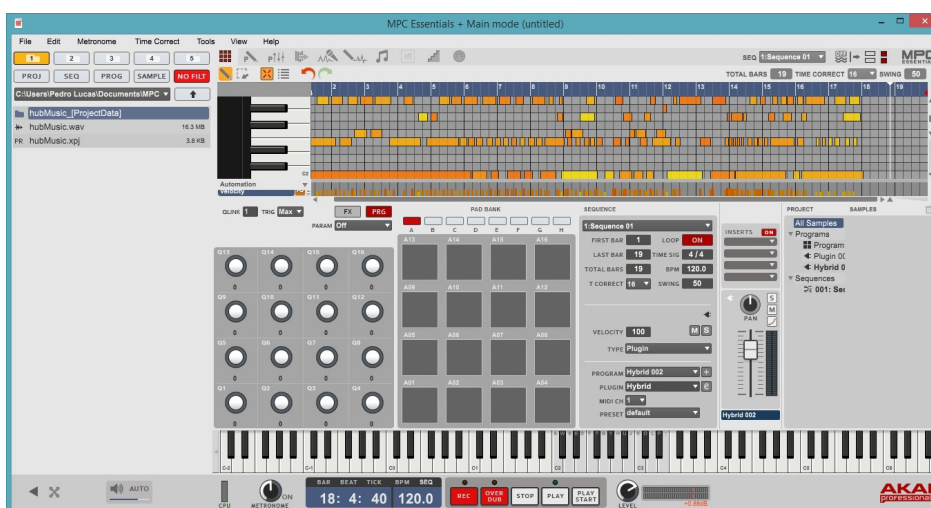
MPC Essentials + Main mode (untitled)

File Edit Metronome Time Correct Tools View Help

1 2 3 4 5

PROJ SEQ PROG SAMPLE NO FILT

C:\Users\Pedro Lucas\Documents\MPC

hubMusic_[ProjectData]
hubMusic.wav 16.3 MB
PR hubMusic.xpj 3.8 KB

SEQ 1:Sequence 01

TOTAL BARS 19 TIME CORRECT 16 SWING 50

2 3 4 5 6 7 8 9 10 11 12 13 14 15 16 17 18 19

C2

Automation
Velocity

QLINK 1 TRIG Max

FX PRG

PARAM Off

PAD BANK

A B C D E F G H

Q13 Q14 Q15 Q16
0 0 0 0
Q9 Q10 Q11 Q12
0 0 0 0
Q5 Q6 Q7 Q8
0 0 0 0
Q1 Q2 Q3 Q4
0 0 0 0

A13 A14 A15 A16
A09 A10 A11 A12
A05 A06 A07 A08
A01 A02 A03 A04

SEQUENCE

1:Sequence 01

FIRST BAR 1 LOOP ON
LAST BAR 19 TIME SIG 4 / 4
TOTAL BARS 19 BPM 120.0
T CORRECT 16 SWING 50

VELOCITY 100 M S

TYPE Plugin

PROGRAM Hybrid 002
PLUGIN Hybrid
MIDI CH 1
PRESET default

INSERTS ON

PAN

S M

Hybrid 002

PROJECT SAMPLES

All Samples
Programs
Program
Plugin 00
Hybrid 0
Sequences
001: Se

C-2 C-1 C0 C1 C2 C3 C4 C5 C6

AUTO

CPU

METRONOME ON

BAR BEAT TICK BPM SEQ
18: 4: 40 120.0

REC OVER DUB STOP PLAY PLAY START

LEVEL

+0.88dB

AKAI professional